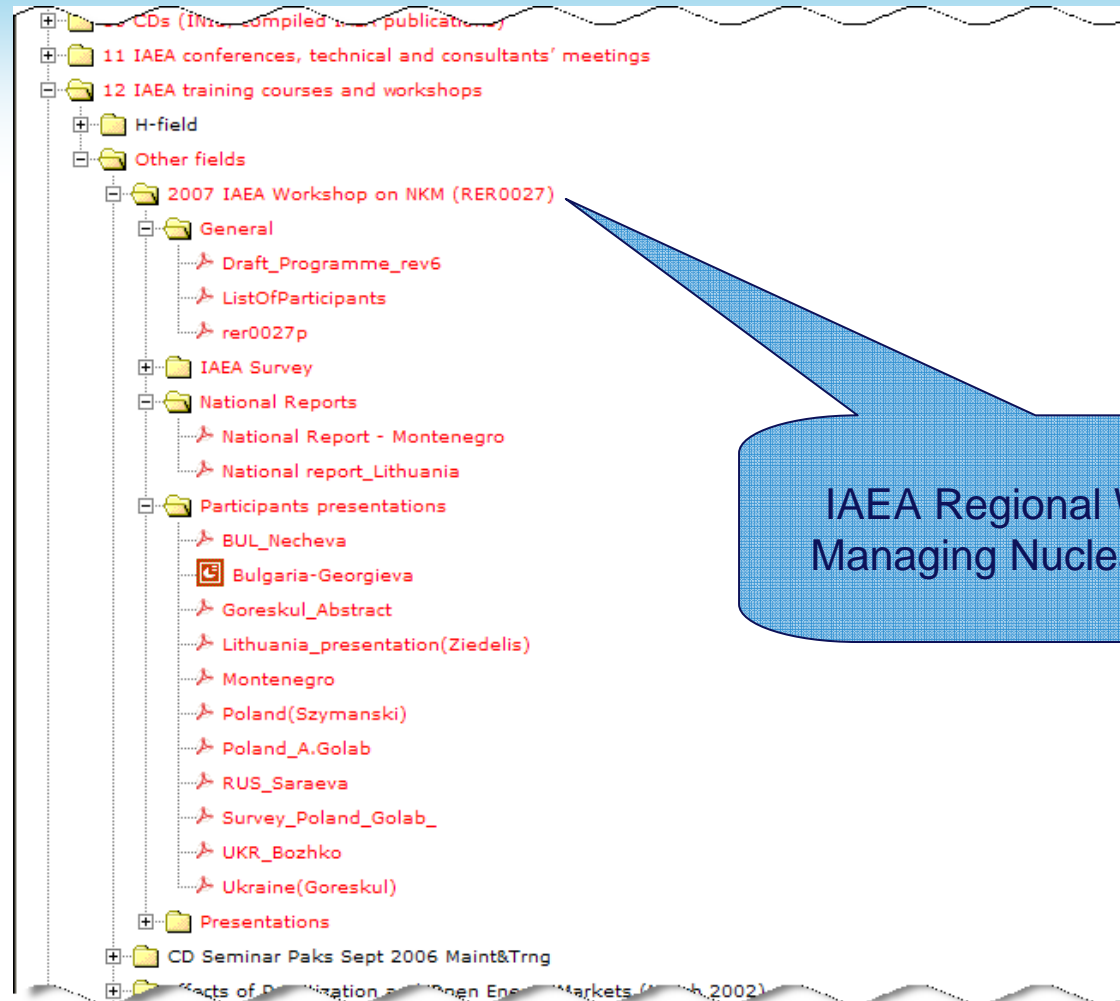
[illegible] CDs (IN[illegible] compiled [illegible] publications)
11 IAEA conferences, technical and consultants' meetings
12 IAEA training courses and workshops
H-field
Other fields
2007 IAEA Workshop on NKM (RER0027)
General
Draft_Programme_rev6
ListOfParticipants
rer0027p
IAEA Survey
National Reports
National Report - Montenegro
National report_Lithuania
Participants presentations
BUL_Necheva
Bulgaria-Georgieva
Goreskul_Abstract
Lithuania_presentation(Ziedelis)
Montenegro
Poland(Szymanski)
Poland_A.Golab
RUS_Saraeva
Survey_Poland_Golab_
UKR_Bozhko
Ukraine(Goreskul)
Presentations
CD Seminar Paks Sept 2006 Maint&Trng
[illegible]ffacts of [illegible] and Open Ene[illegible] Markets ([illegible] 2002)

IAEA Regional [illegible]
Managing Nucle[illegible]